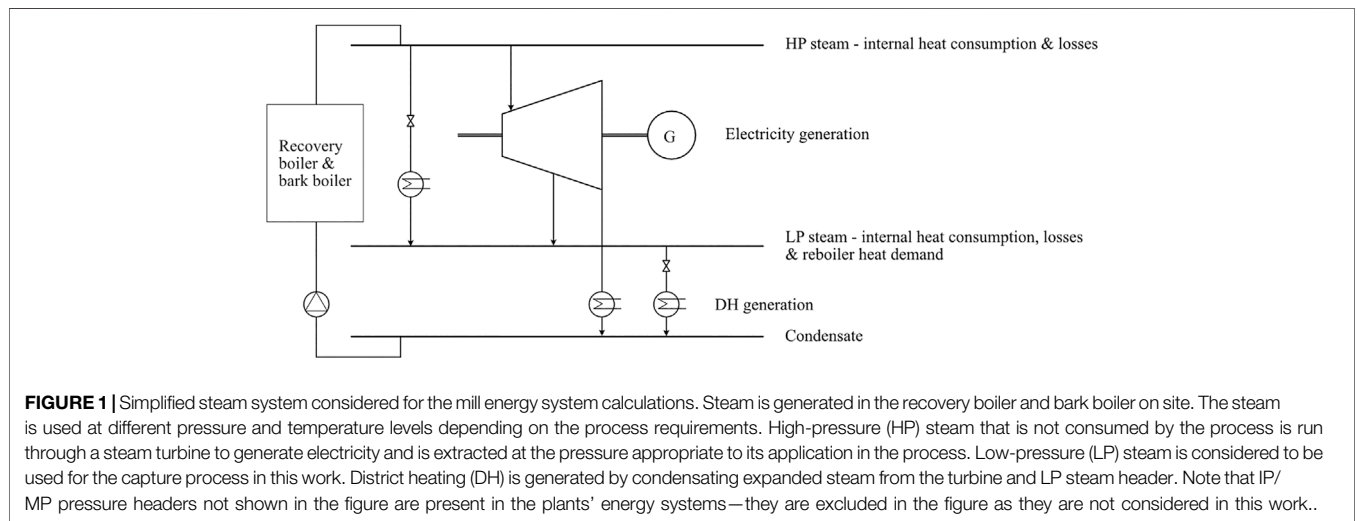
HP steam - internal heat consumption & losses

Recovery boiler & bark boiler

G

Electricity generation

LP steam - internal heat consumption, losses & reboiler heat demand

DH generation

Condensate

**FIGURE 1 |** Simplified steam system considered for the mill energy system calculations. Steam is generated in the recovery boiler and bark boiler on site. The steam is used at different pressure and temperature levels depending on the process requirements. High-pressure (HP) steam that is not consumed by the process is run through a steam turbine to generate electricity and is extracted at the pressure appropriate to its application in the process. Low-pressure (LP) steam is considered to be used for the capture process in this work. District heating (DH) is generated by condensating expanded steam from the turbine and LP steam header. Note that IP/MP pressure headers not shown in the figure are present in the plants' energy systems—they are excluded in the figure as they are not considered in this work..